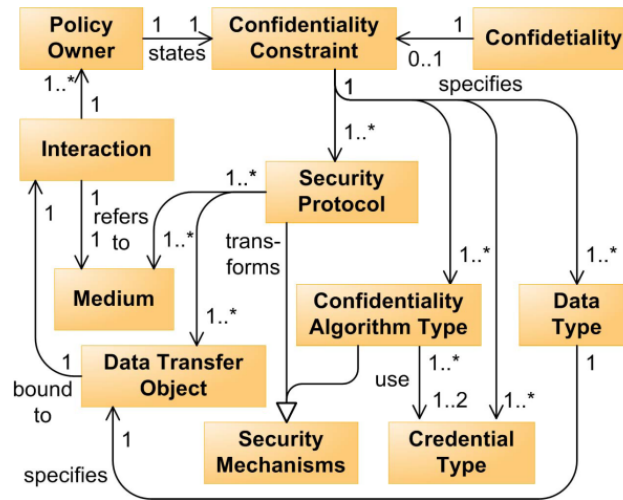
Policy Owner

1 1 states

Confidentiality Constraint

1

0..1

Confidetiality

1..*

1

1

specifies

Interaction

1..*

1

1 refers 1 to

Security Protocol

1..*

1..*

trans-forms

1..*

1..*

Medium

1..*

Confidentiality Algorithm Type

Data Type

1

Data Transfer Object

bound to

1

1..*

use

1..2

1..*

1

Security Mechanisms

Credential Type

specifies